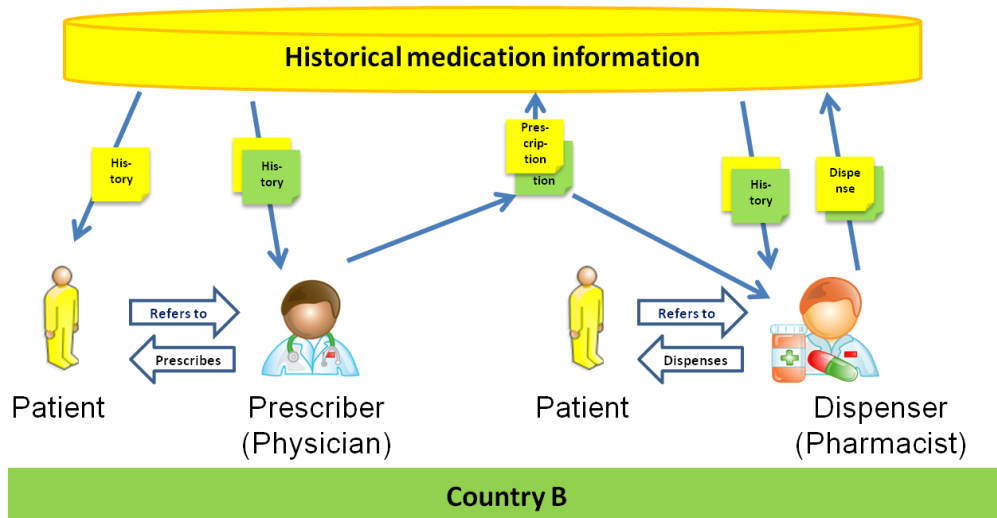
Historical medication information

History

History

Prescription

tion

History

Dispense

Refers to

Prescribes

Refers to

Dispenses

Patient

Prescriber (Physician)

Patient

Dispenser (Pharmacist)

Country B